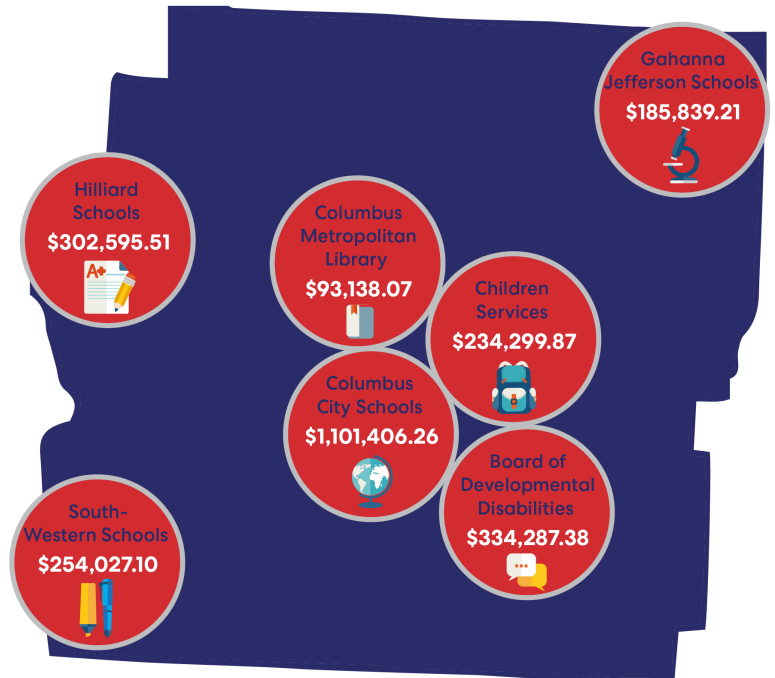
Gahanna Jefferson Schools
$185,839.21

Hilliard Schools
$302,595.51

A+

Columbus Metropolitan Library
$93,138.07

Children Services
$234,299.87

Columbus City Schools
$1,101,406.26

Board of Developmental Disabilities
$334,287.38

South-Western Schools
$254,027.10